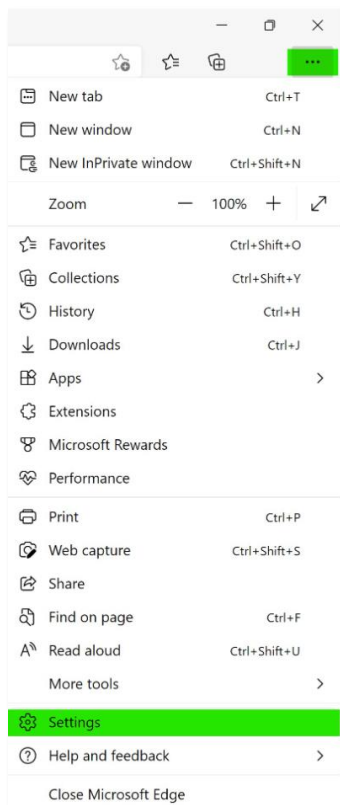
...

New tab Ctrl+T
New window Ctrl+N
New InPrivate window Ctrl+Shift+N
Zoom — 100% +
Favorites Ctrl+Shift+O
Collections Ctrl+Shift+Y
History Ctrl+H
Downloads Ctrl+J
Apps >
Extensions
Microsoft Rewards
Performance
Print Ctrl+P
Web capture Ctrl+Shift+S
Share
Find on page Ctrl+F
Read aloud Ctrl+Shift+U
More tools >
Settings
Help and feedback >
Close Microsoft Edge